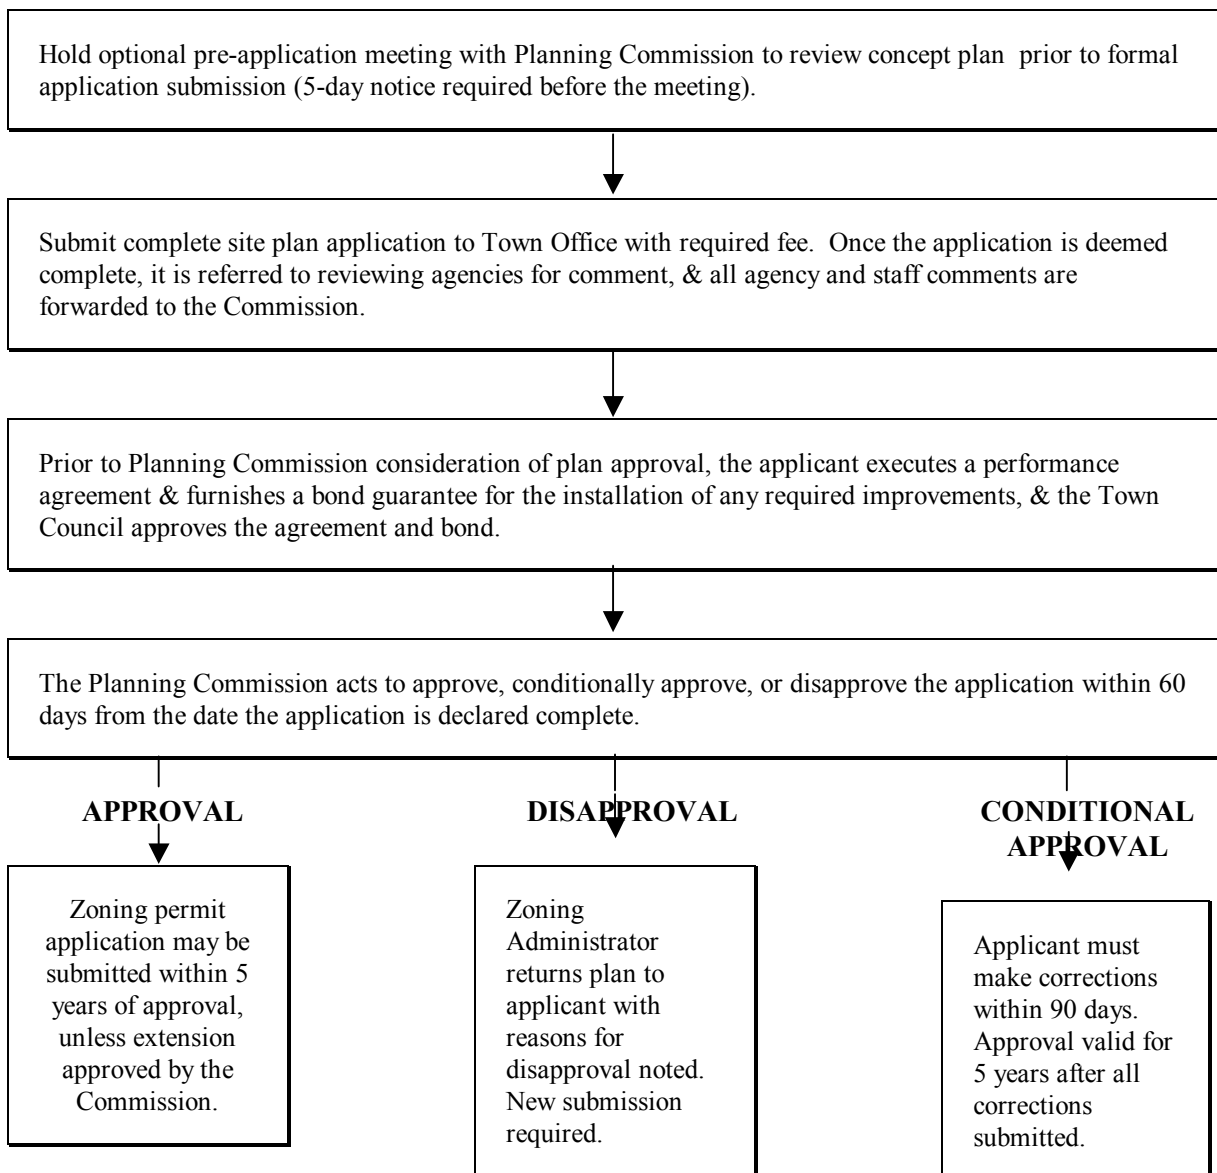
Hold optional pre-application meeting with Planning Commission to review concept plan prior to formal application submission (5-day notice required before the meeting).

Submit complete site plan application to Town Office with required fee. Once the application is deemed complete, it is referred to reviewing agencies for comment, & all agency and staff comments are forwarded to the Commission.

Prior to Planning Commission consideration of plan approval, the applicant executes a performance agreement & furnishes a bond guarantee for the installation of any required improvements, & the Town Council approves the agreement and bond.

The Planning Commission acts to approve, conditionally approve, or disapprove the application within 60 days from the date the application is declared complete.

APPROVAL

Zoning permit application may be submitted within 5 years of approval, unless extension approved by the Commission.

DISAPPROVAL

Zoning Administrator returns plan to applicant with reasons for disapproval noted. New submission required.

CONDITIONAL APPROVAL

Applicant must make corrections within 90 days. Approval valid for 5 years after all corrections submitted.